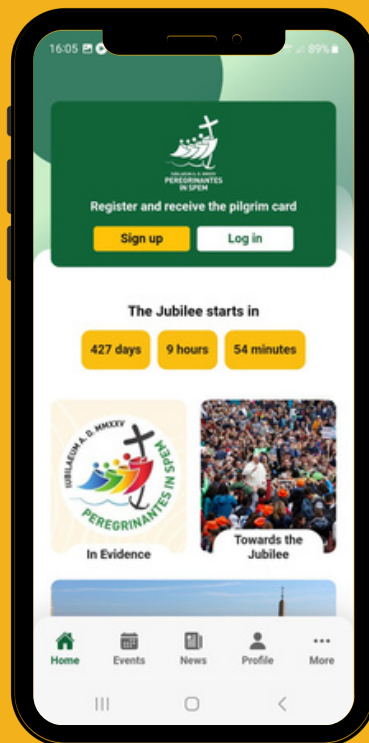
16:05 89%

IUBILAEUM A. D. MMXXV
PEREGRINANTES IN SPEM

Register and receive the pilgrim card

Sign up

Log in

The Jubilee starts in

427 days

9 hours

54 minutes

IUBILAEUM A. D. MMXXV
PEREGRINANTES IN SPEM

In Evidence

Towards the Jubilee

Home

Events

News

Profile

More